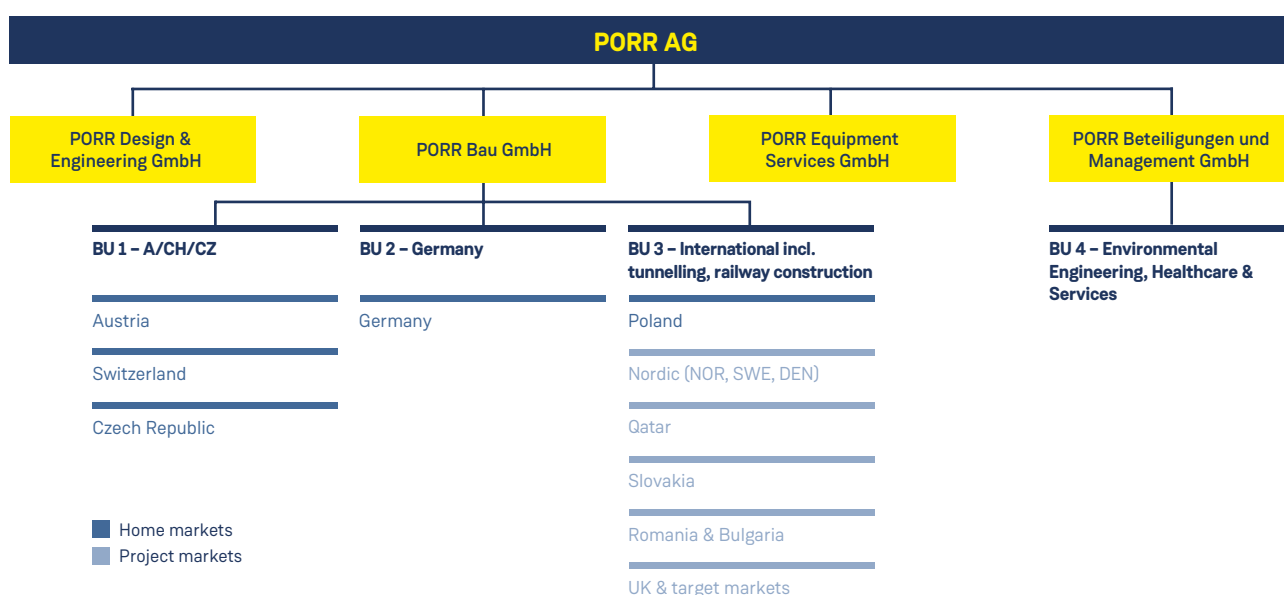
PORR AG

PORR Design & Engineering GmbH

PORR Bau GmbH

PORR Equipment Services GmbH

PORR Beteiligungen und Management GmbH

BU 1 – A/CH/CZ

Austria

Switzerland

Czech Republic

BU 2 – Germany

Germany

BU 3 – International incl. tunnelling, railway construction

Poland

Nordic (NOR, SWE, DEN)

Qatar

Slovakia

Romania & Bulgaria

UK & target markets

BU 4 – Environmental Engineering, Healthcare & Services

Home markets

Project markets